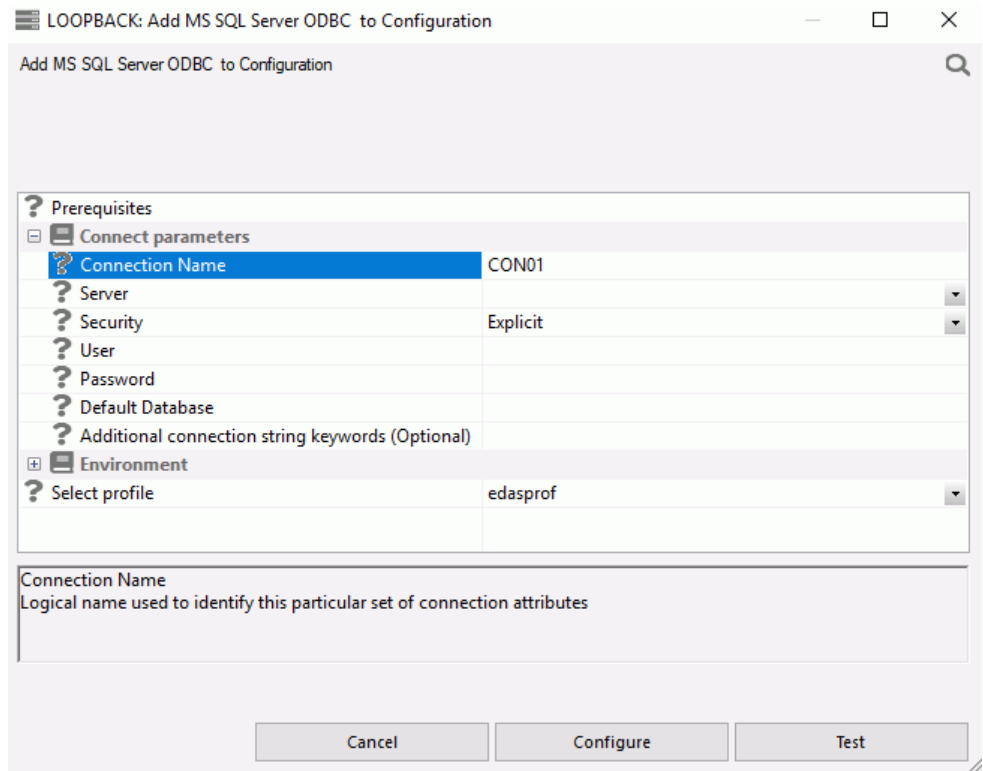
LOOPBACK: Add MS SQL Server ODBC to Configuration

Add MS SQL Server ODBC to Configuration

| | |
|---|---|
| Prerequisites | |
| Connect parameters | |
| Connection Name | CON01 |
| Server | |
| Security | Explicit |
| User | |
| Password | |
| Default Database | |
| Additional connection string keywords (Optional) | |
| Environment | |
| Select profile | edasprof |

Connection Name
Logical name used to identify this particular set of connection attributes

Cancel Configure Test